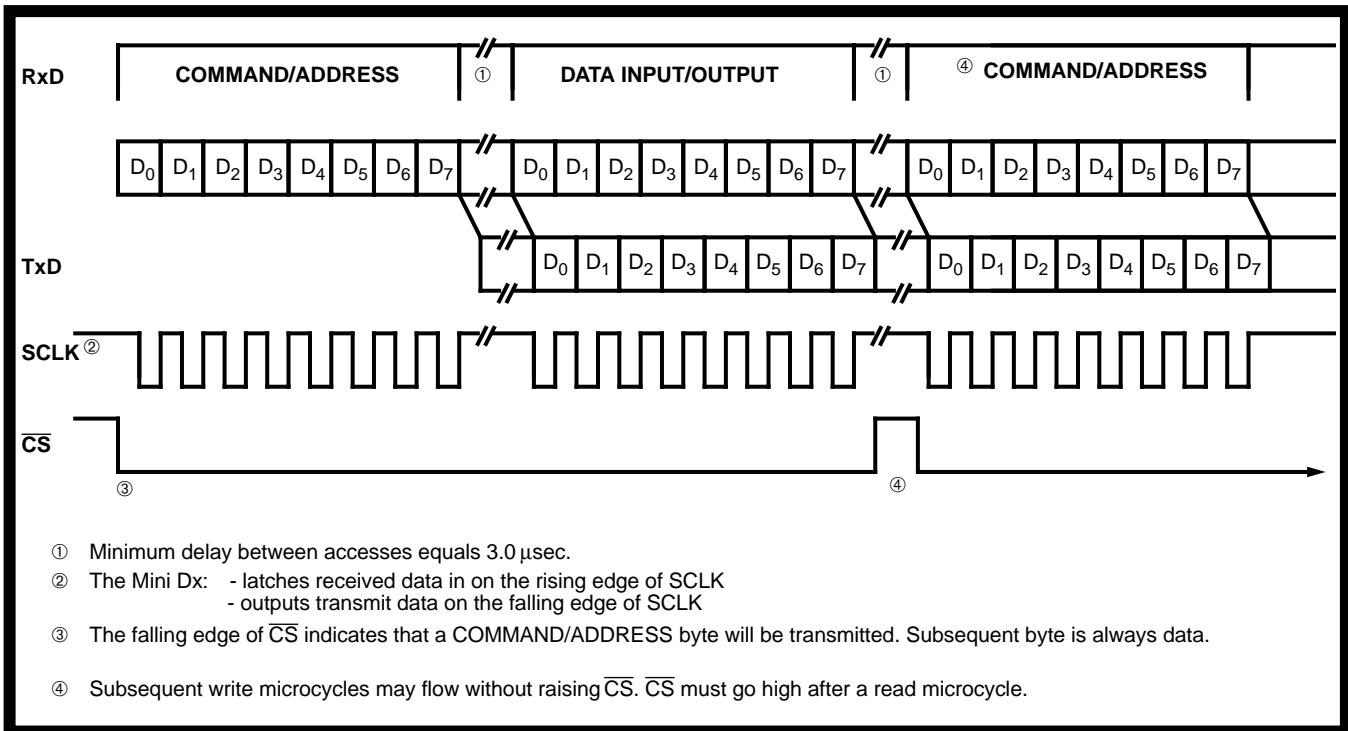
RxD COMMAND/ADDRESS ① DATA INPUT/OUTPUT ① ④ COMMAND/ADDRESS

$D_0$ $D_1$ $D_2$ $D_3$ $D_4$ $D_5$ $D_6$ $D_7$ $D_0$ $D_1$ $D_2$ $D_3$ $D_4$ $D_5$ $D_6$ $D_7$ $D_0$ $D_1$ $D_2$ $D_3$ $D_4$ $D_5$ $D_6$ $D_7$

TxD $D_0$ $D_1$ $D_2$ $D_3$ $D_4$ $D_5$ $D_6$ $D_7$ $D_0$ $D_1$ $D_2$ $D_3$ $D_4$ $D_5$ $D_6$ $D_7$

SCLK ②

$\overline{CS}$

③ ④

① Minimum delay between accesses equals 3.0 µsec.

② The Mini Dx: - latches received data in on the rising edge of SCLK
- outputs transmit data on the falling edge of SCLK

③ The falling edge of $\overline{CS}$ indicates that a COMMAND/ADDRESS byte will be transmitted. Subsequent byte is always data.

④ Subsequent write microcycles may flow without raising $\overline{CS}$. $\overline{CS}$ must go high after a read microcycle.